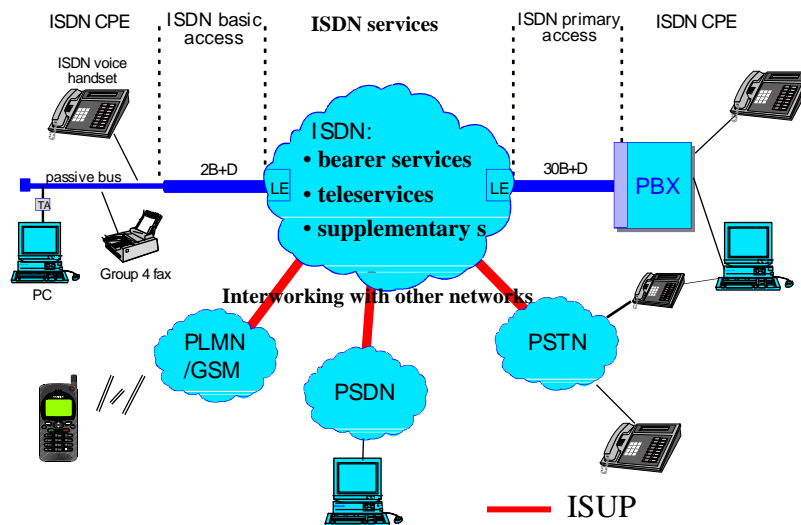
ISDN CPE

ISDN basic access

ISDN services

ISDN primary access

ISDN CPE

ISDN voice handset

ISDN:
• bearer services
• teleservices
• supplementary s

passive bus

2B+D

LE

LE

30B+D

PBX

TA

PC

Group 4 fax

Interworking with other networks

PLMN /GSM

PSDN

PSTN

ISUP